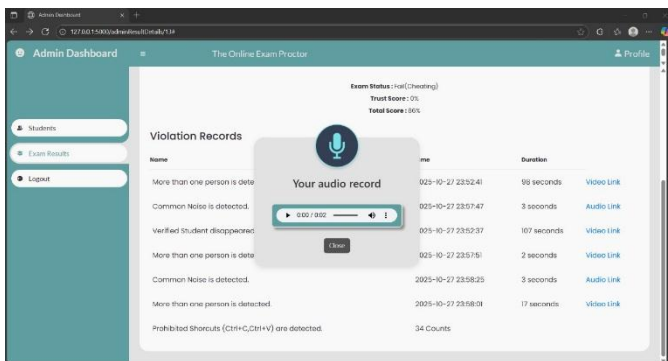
Admin Dashboard
127.0.0.1:5000/adminResultDetails/1#

Admin Dashboard
The Online Exam Proctor
Profile

Students
Exam Results
Logout

Exam Status : Fail(Cheating)
Trust Score : 0%
Total Score : 86%

Violation Records

| Name | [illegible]me | Duration | |
|---|---|---|---|
| More than one person is dete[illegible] | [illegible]025-10-27 23:52:41 | 98 seconds | Video Link |
| Common Noise is detected. | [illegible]025-10-27 23:57:47 | 3 seconds | Audio Link |
| Verified Student disappeared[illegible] | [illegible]025-10-27 23:52:37 | 107 seconds | Video Link |
| More than one person is dete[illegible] | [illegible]025-10-27 23:57:51 | 2 seconds | Video Link |
| Common Noise is detected. | 2025-10-27 23:58:25 | 3 seconds | Audio Link |
| More than one person is detected. | 2025-10-27 23:58:01 | 17 seconds | Video Link |
| Prohibited Shorcuts (Ctrl+C,Ctrl+V) are detected. | 34 Counts | | |

Your audio record
0:00 / 0:02
Close